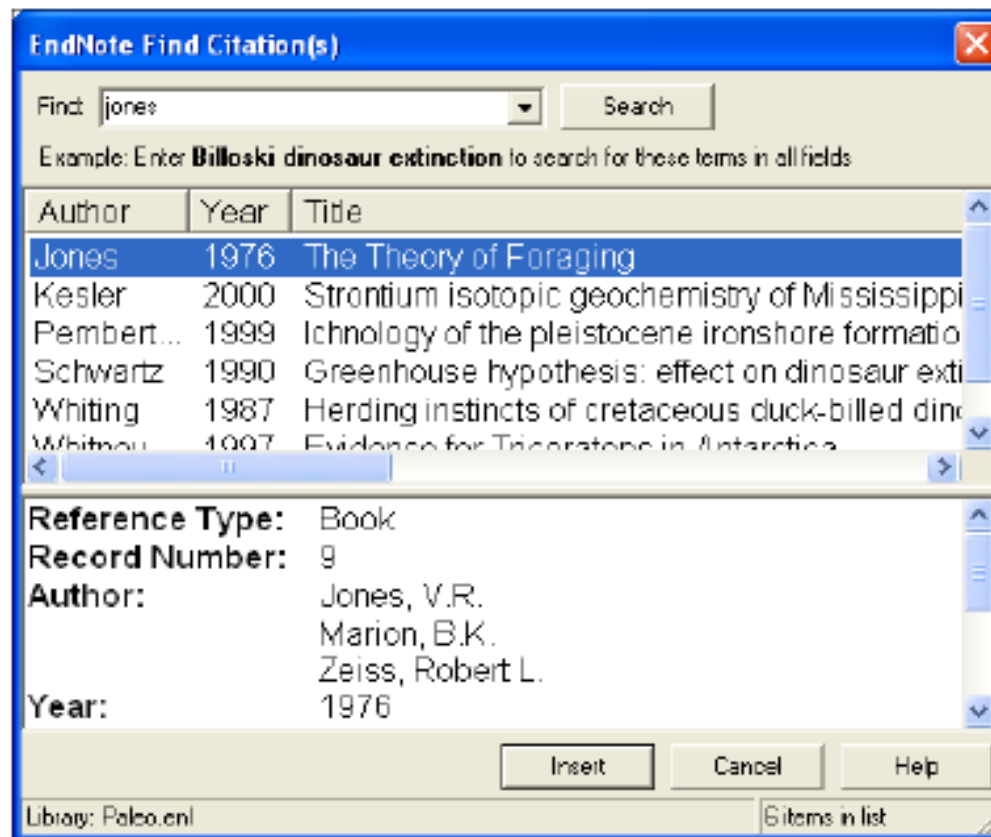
EndNote Find Citation(s)

Find: jones

Search

Example: Enter **Billoski dinosaur extinction** to search for these terms in all fields

| Author | Year | Title |
|---|---|---|
| Jones | 1976 | The Theory of Foraging |
| Kesler | 2000 | Strontium isotopic geochemistry of Mississippi |
| Pembert... | 1999 | Ichnology of the pleistocene ironshore formatio |
| Schwartz | 1990 | Greenhouse hypothesis: effect on dinosaur exti |
| Whiting | 1987 | Herding instincts of cretaceous duck-billed din |
| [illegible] | 1997 | Evidence for Triceratops in Antarctica |

**Reference Type:** Book
**Record Number:** 9
**Author:** Jones, V.R.
Marion, B.K.
Zeiss, Robert L.
**Year:** 1976

Insert
Cancel
Help

Library: Paleo.enl
6 items in list